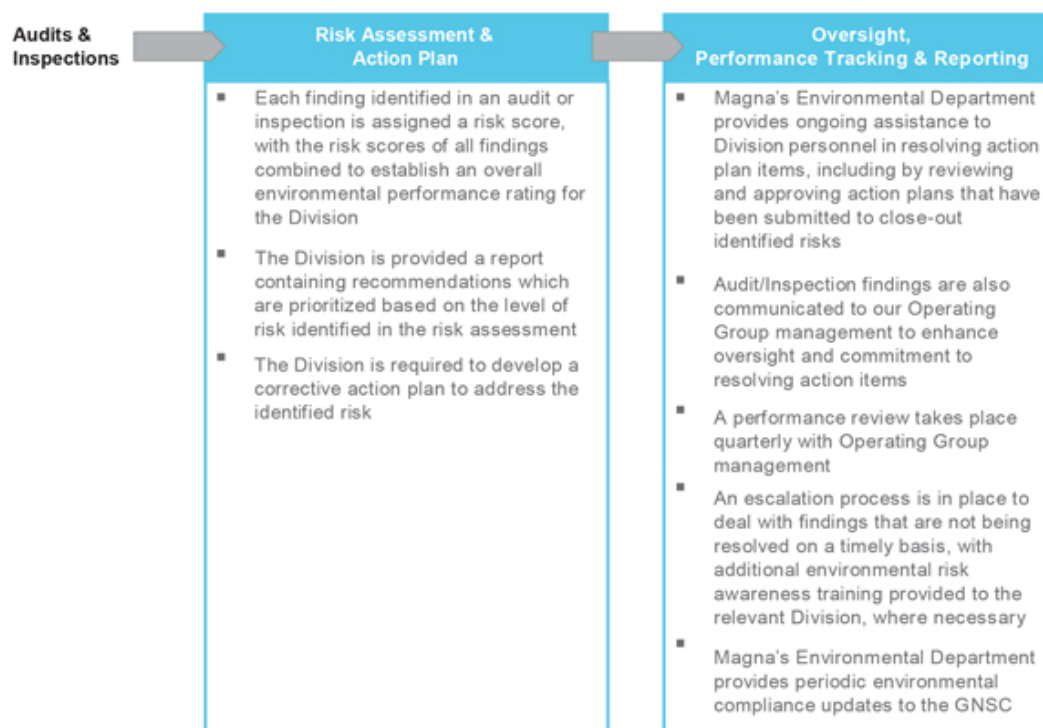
Audits & Inspections

Risk Assessment & Action Plan

- Each finding identified in an audit or inspection is assigned a risk score, with the risk scores of all findings combined to establish an overall environmental performance rating for the Division
- The Division is provided a report containing recommendations which are prioritized based on the level of risk identified in the risk assessment
- The Division is required to develop a corrective action plan to address the identified risk

Oversight, Performance Tracking & Reporting

- Magna's Environmental Department provides ongoing assistance to Division personnel in resolving action plan items, including by reviewing and approving action plans that have been submitted to close-out identified risks
- Audit/Inspection findings are also communicated to our Operating Group management to enhance oversight and commitment to resolving action items
- A performance review takes place quarterly with Operating Group management
- An escalation process is in place to deal with findings that are not being resolved on a timely basis, with additional environmental risk awareness training provided to the relevant Division, where necessary
- Magna's Environmental Department provides periodic environmental compliance updates to the GNSC